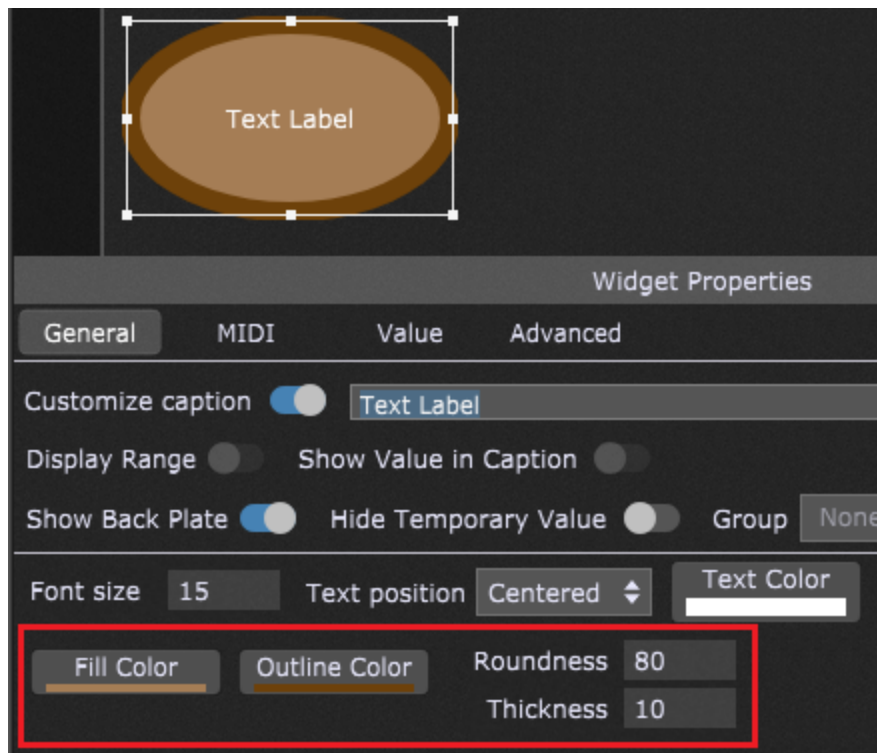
Text Label

Widget Properties

General MIDI Value Advanced

Customize caption Text Label

Display Range Show Value in Caption

Show Back Plate Hide Temporary Value Group None

Font size 15 Text position Centered Text Color

Fill Color Outline Color Roundness 80

Thickness 10